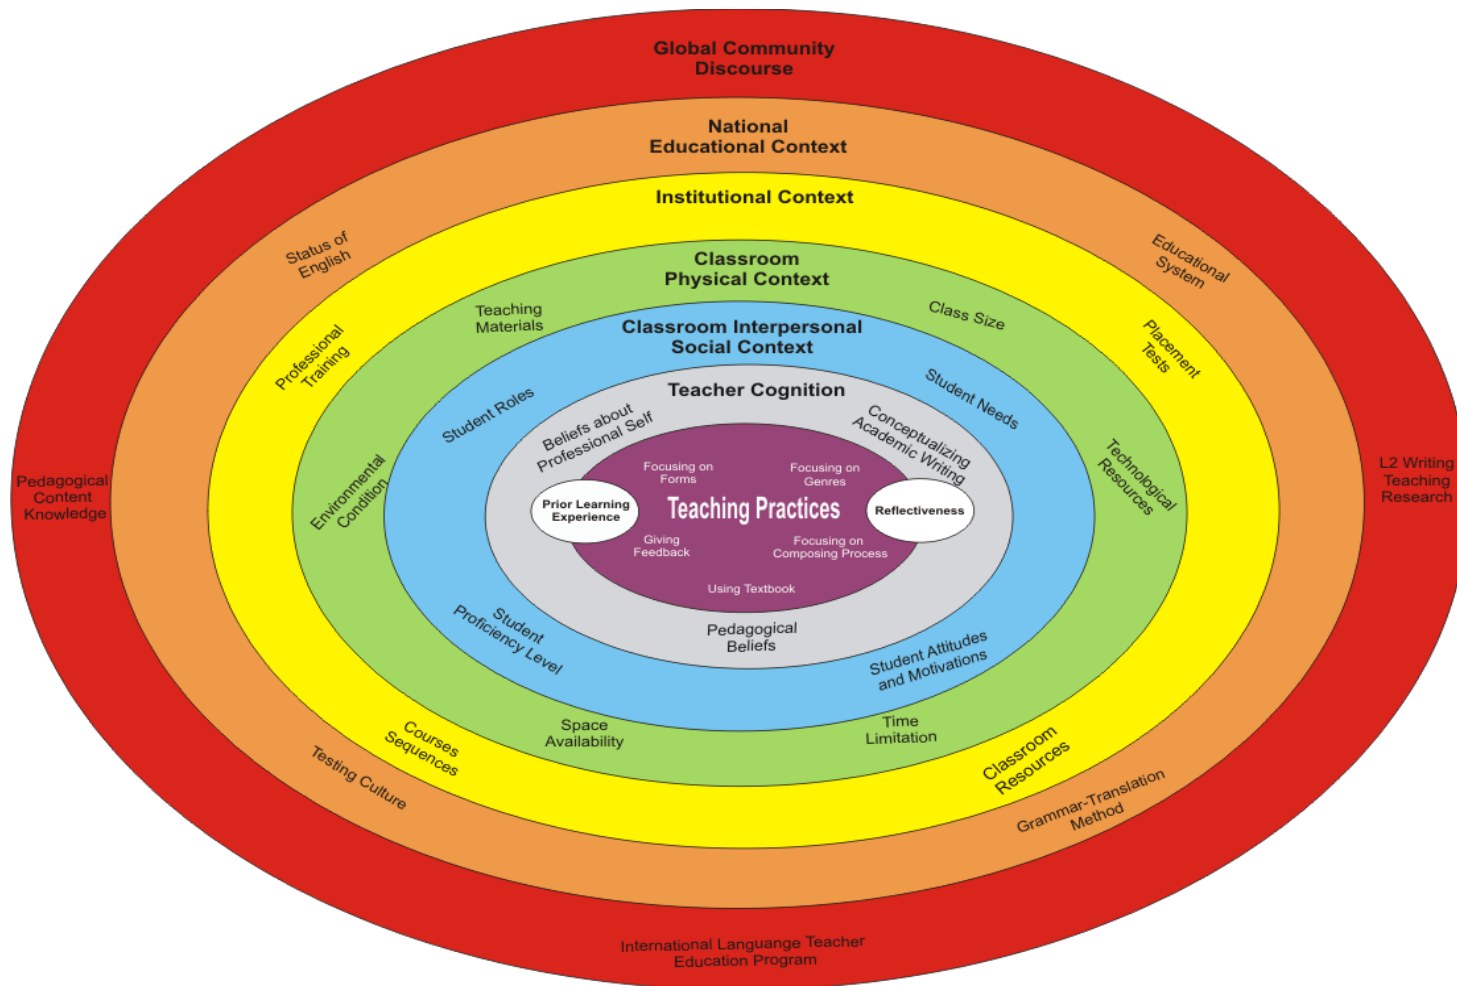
Global Community Discourse

National Educational Context

Institutional Context

Classroom Physical Context

Classroom Interpersonal Social Context

Teacher Cognition

Status of English

Educational System

Professional Training

Placement Tests

Teaching Materials

Class Size

Student Roles

Student Needs

Beliefs about Professional Self

Conceptualizing Academic Writing

Environmental Condition

Technological Resources

Pedagogical Content Knowledge

L2 Writing Teaching Research

Focusing on Forms

Focusing on Genres

Prior Learning Experience

Teaching Practices

Reflectiveness

Giving Feedback

Focusing on Composing Process

Using Textbook

Pedagogical Beliefs

Student Proficiency Level

Student Attitudes and Motivations

Space Availability

Time Limitation

Courses Sequences

Classroom Resources

Testing Culture

Grammar-Translation Method

International Languange Teacher Education Program